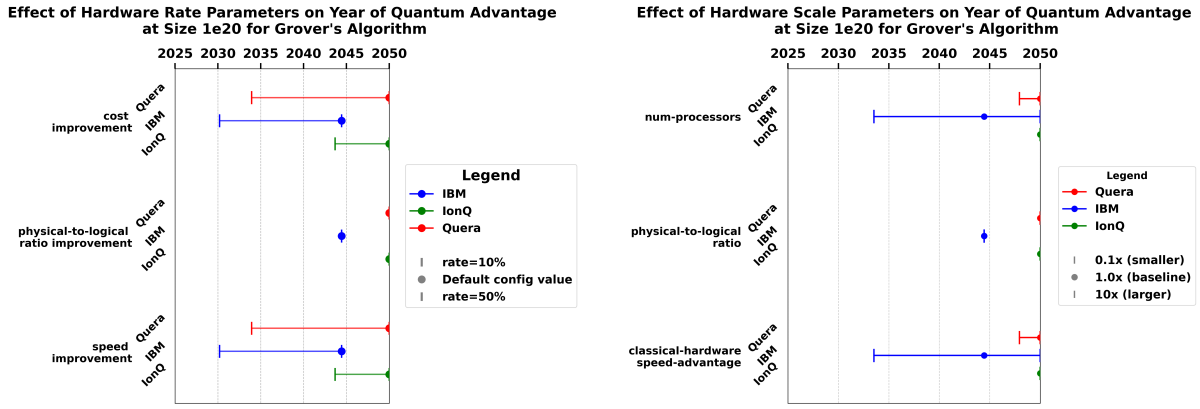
Effect of Hardware Rate Parameters on Year of Quantum Advantage at Size 1e20 for Grover's Algorithm

2025 2030 2035 2040 2045 2050

cost improvement
Quera
IBM
IonQ

physical-to-logical ratio improvement
Quera
IBM
IonQ

speed improvement
Quera
IBM
IonQ

Legend
IBM
IonQ
Quera
rate=10%
Default config value
rate=50%

Effect of Hardware Scale Parameters on Year of Quantum Advantage at Size 1e20 for Grover's Algorithm

2025 2030 2035 2040 2045 2050

num-processors
Quera
IBM
IonQ

physical-to-logical ratio
Quera
IBM
IonQ

classical-hardware speed-advantage
Quera
IBM
IonQ

Legend
Quera
IBM
IonQ
0.1x (smaller)
1.0x (baseline)
10x (larger)